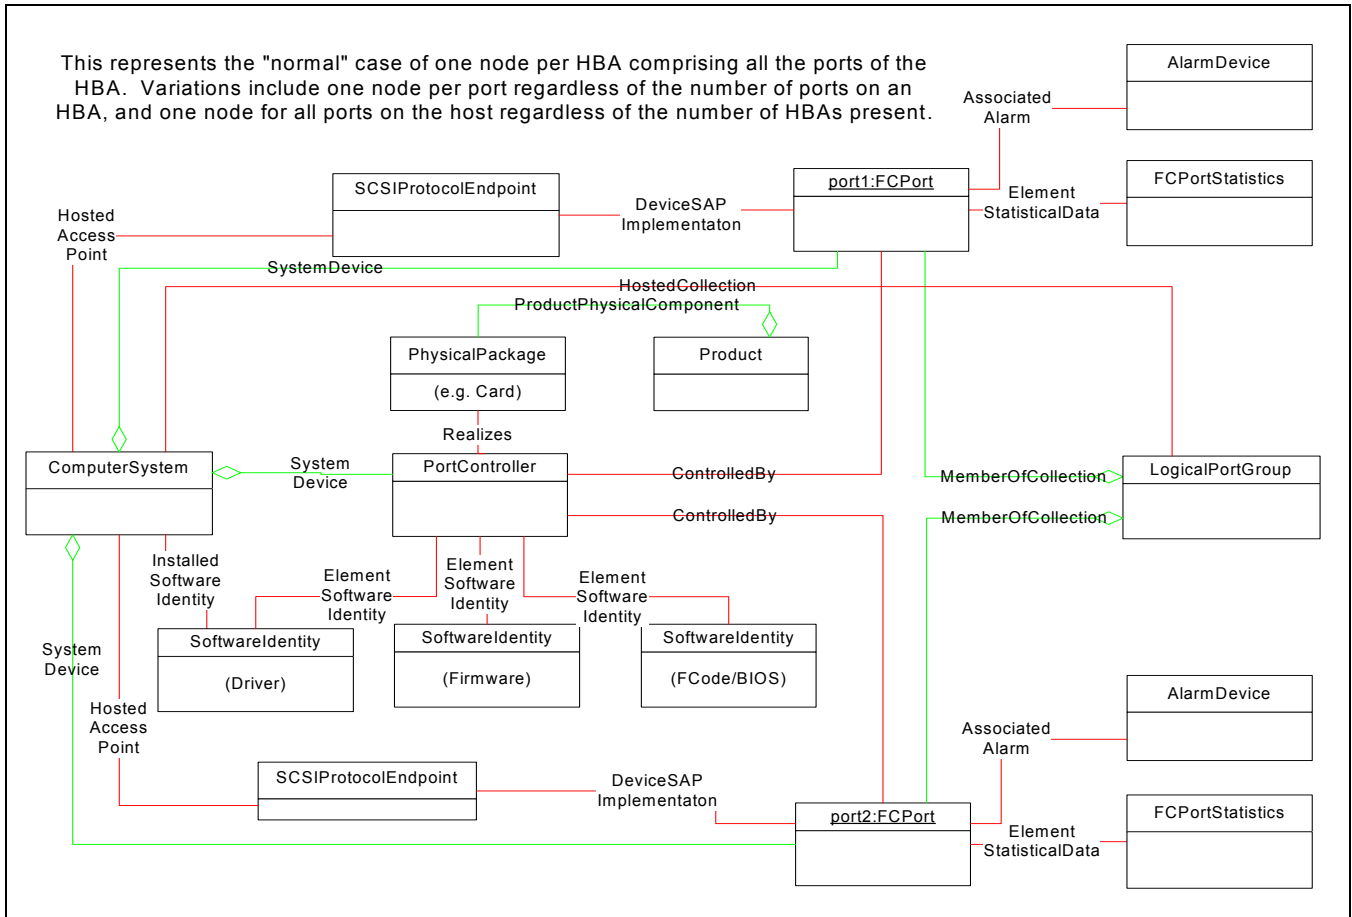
This represents the "normal" case of one node per HBA comprising all the ports of the HBA. Variations include one node per port regardless of the number of ports on an HBA, and one node for all ports on the host regardless of the number of HBAs present.

AlarmDevice

Associated Alarm

port1:FCPort

FCPortStatistics

Element StatisticalData

SCSIProtocolEndpoint

DeviceSAP Implementaton

Hosted Access Point

SystemDevice

HostedCollection

ProductPhysicalComponent

PhysicalPackage

(e.g. Card)

Product

Realizes

ComputerSystem

System Device

PortController

ControlledBy

MemberOfCollection

LogicalPortGroup

ControlledBy

MemberOfCollection

Installed Software Identity

Element Software Identity

Element Software Identity

Element Software Identity

SoftwareIdentity

(Driver)

SoftwareIdentity

(Firmware)

SoftwareIdentity

(FCode/BIOS)

System Device

Hosted Access Point

AlarmDevice

Associated Alarm

SCSIProtocolEndpoint

DeviceSAP Implementaton

port2:FCPort

FCPortStatistics

Element StatisticalData